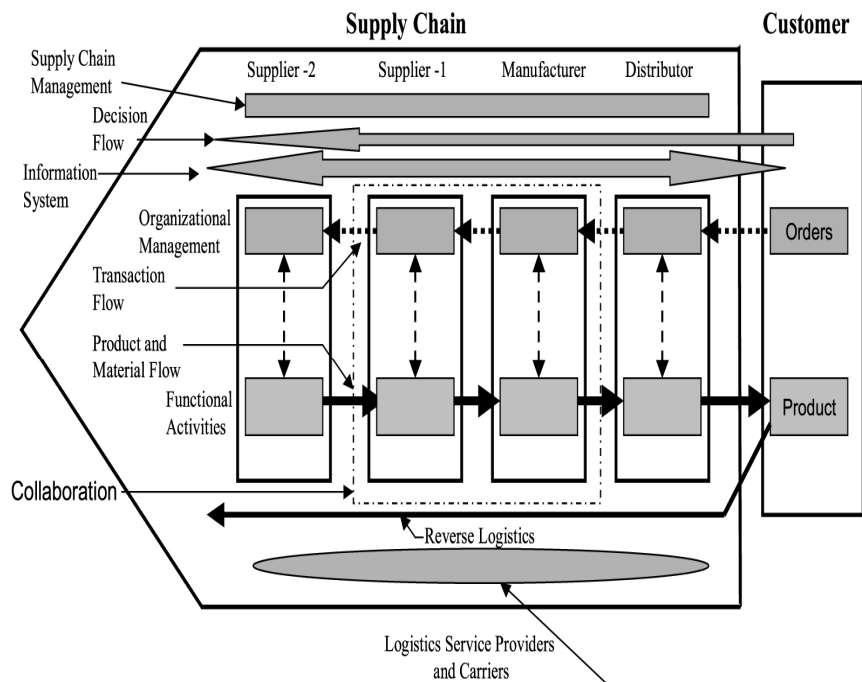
Supply Chain

Customer

Supply Chain Management

Supplier -2

Supplier -1

Manufacturer

Distributor

Decision Flow

Information System

Organizational Management

Orders

Transaction Flow

Product and Material Flow

Functional Activities

Product

Collaboration

Reverse Logistics

Logistics Service Providers and Carriers